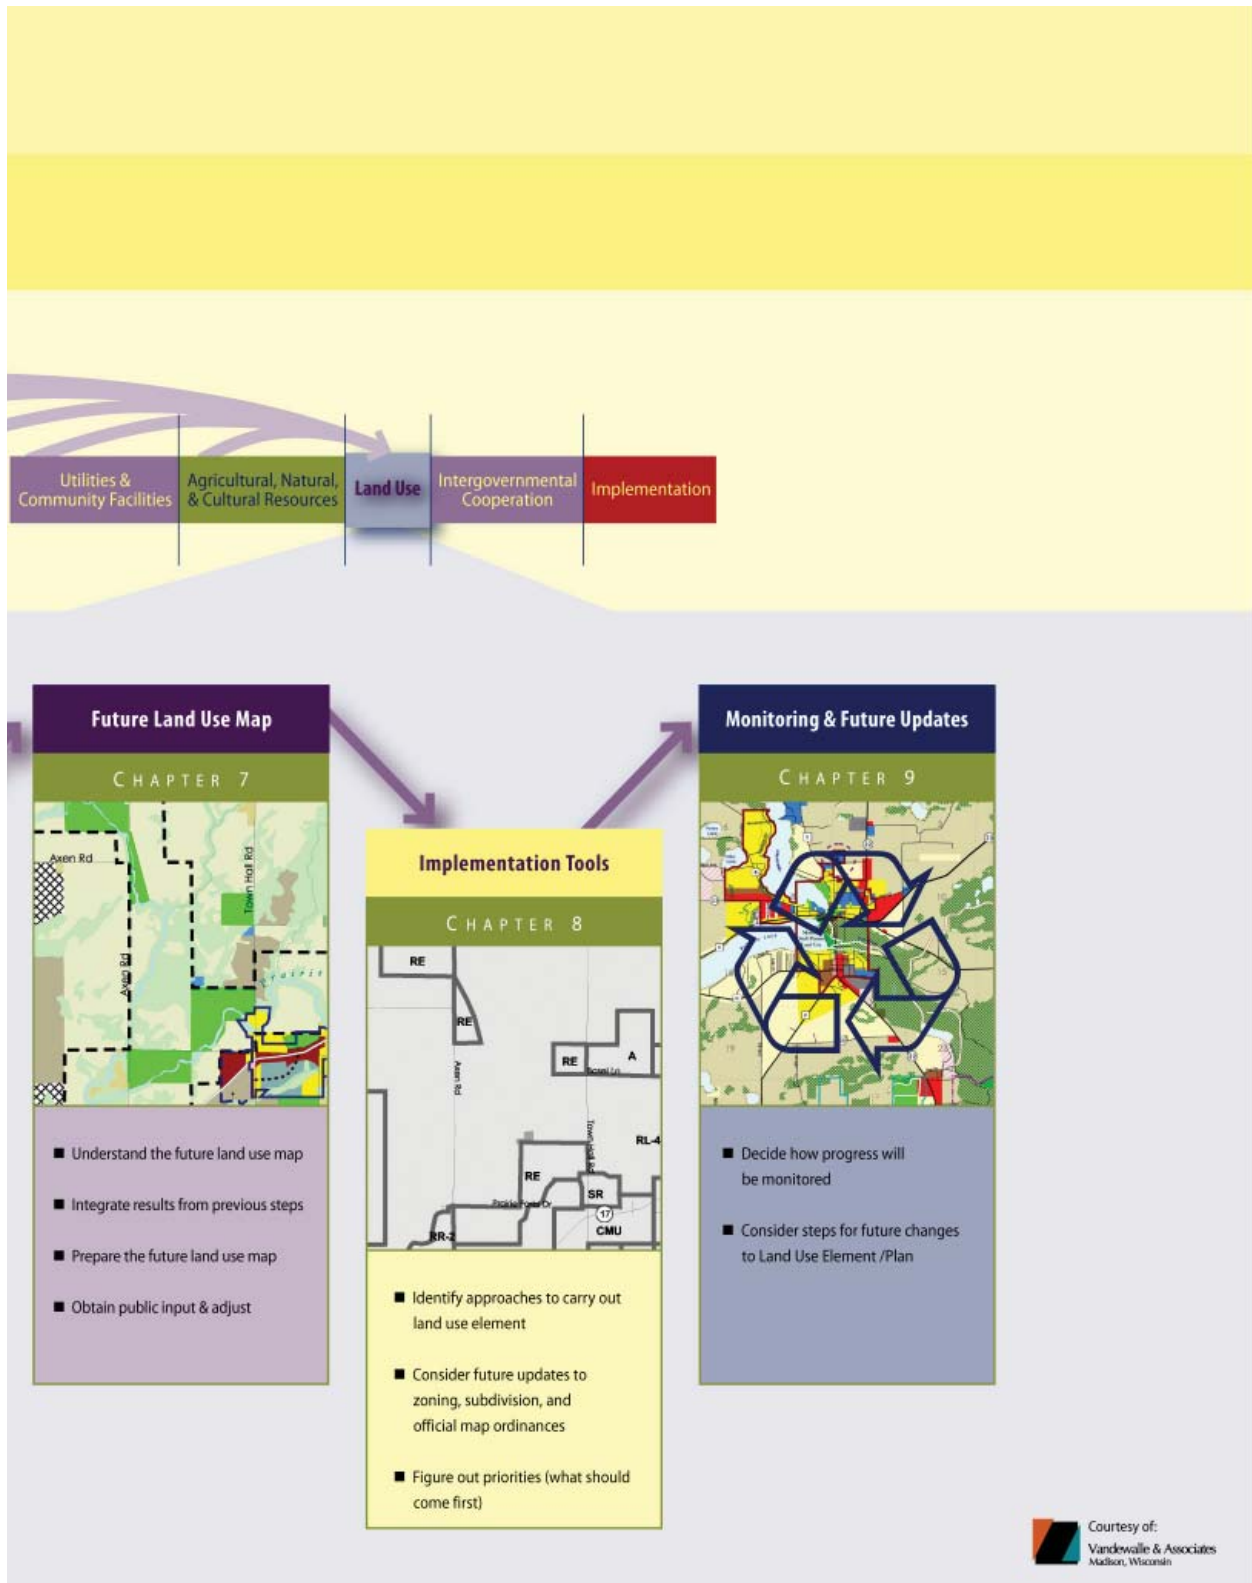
Utilities & Community Facilities

Agricultural, Natural, & Cultural Resources

Land Use

Intergovernmental Cooperation

Implementation

Future Land Use Map

CHAPTER 7

Axen Rd

Town Hall Rd

Axen Rd

■ Understand the future land use map

■ Integrate results from previous steps

■ Prepare the future land use map

■ Obtain public input & adjust

Implementation Tools

CHAPTER 8

RE

RE

RE

A

RL-4

RE

SR

17

CMU

RR-2

■ Identify approaches to carry out land use element

■ Consider future updates to zoning, subdivision, and official map ordinances

■ Figure out priorities (what should come first)

Monitoring & Future Updates

CHAPTER 9

■ Decide how progress will be monitored

■ Consider steps for future changes to Land Use Element /Plan

Courtesy of:
Vandewalle & Associates
Madison, Wisconsin